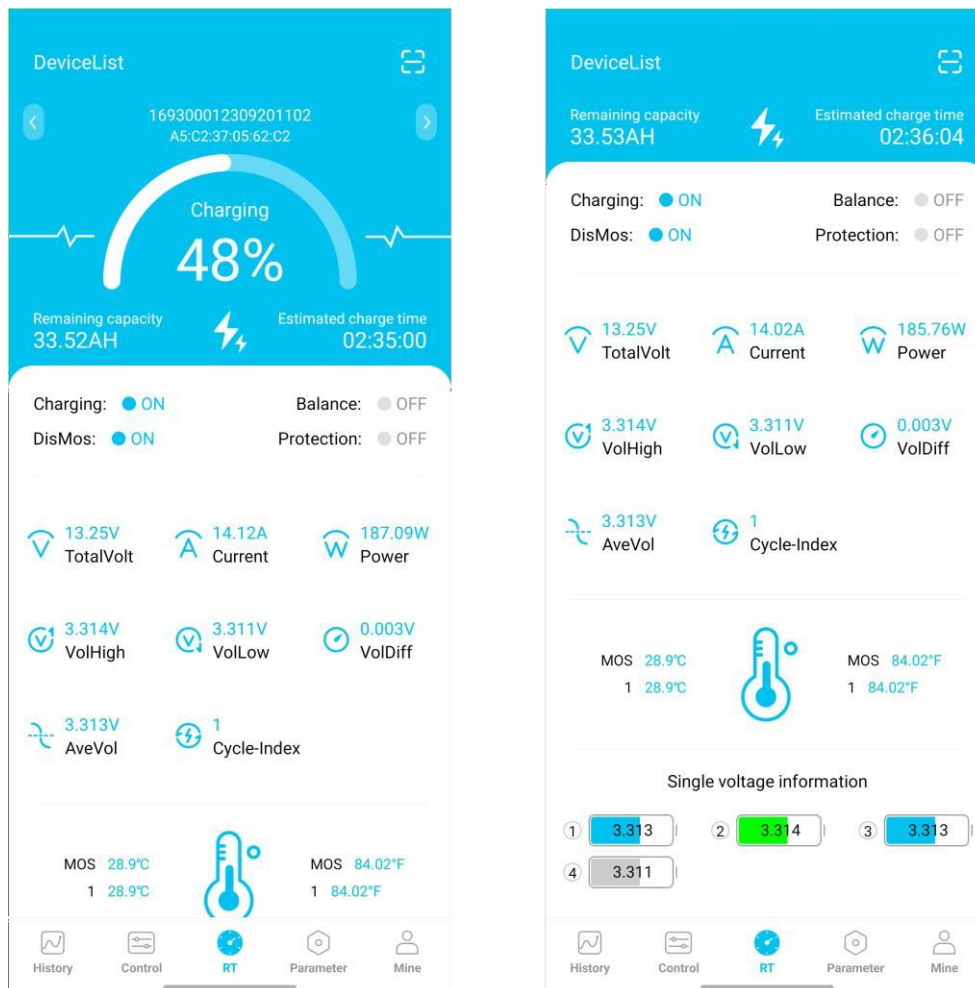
DeviceList

169300012309201102
A5:C2:37:05:62:C2

Charging
48%

Remaining capacity
33.52AH

Estimated charge time
02:35:00

Charging: ON
Balance: OFF
DisMos: ON
Protection: OFF

13.25V
TotalVolt
14.12A
Current
187.09W
Power

3.314V
VolHigh
3.311V
VolLow
0.003V
VolDiff

3.313V
AveVol
1
Cycle-Index

MOS 28.9℃
1 28.9℃
MOS 84.02°F
1 84.02°F

History Control RT Parameter Mine

DeviceList

Remaining capacity
33.53AH

Estimated charge time
02:36:04

Charging: ON
Balance: OFF
DisMos: ON
Protection: OFF

13.25V
TotalVolt
14.02A
Current
185.76W
Power

3.314V
VolHigh
3.311V
VolLow
0.003V
VolDiff

3.313V
AveVol
1
Cycle-Index

MOS 28.9℃
1 28.9℃
MOS 84.02°F
1 84.02°F

Single voltage information

1 3.313
2 3.314
3 3.313
4 3.311

History Control RT Parameter Mine